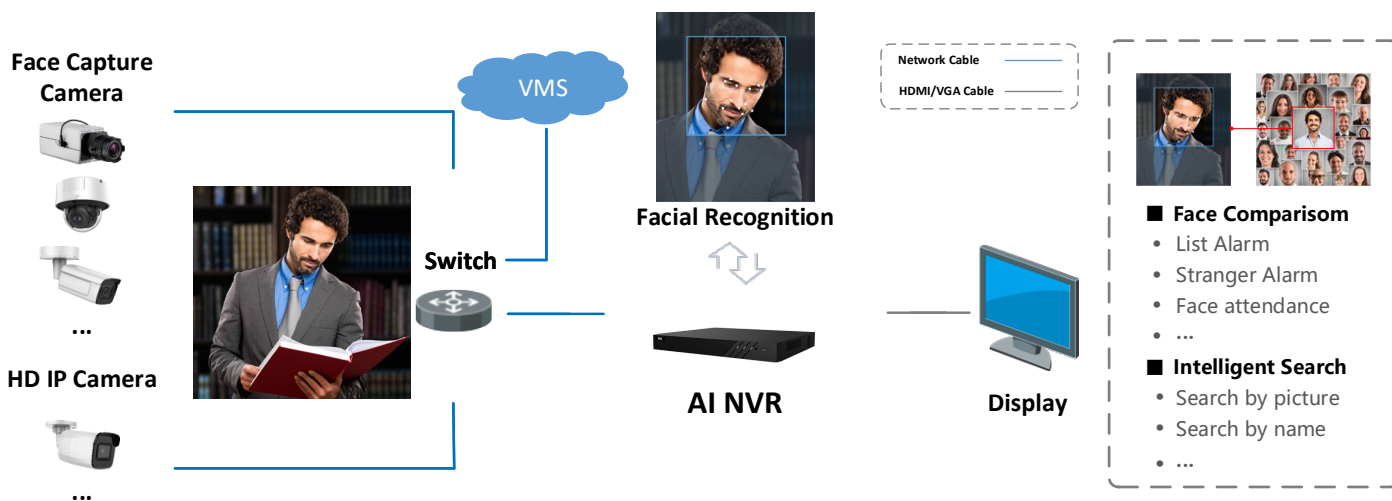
Face Capture Camera

...

HD IP Camera

...

VMS

Switch

Facial Recognition

AI NVR

Network Cable

HDMI/VGA Cable

Display

■ Face Comparisom
• List Alarm
• Stranger Alarm
• Face attendance
• ...

■ Intelligent Search
• Search by picture
• Search by name
• ...